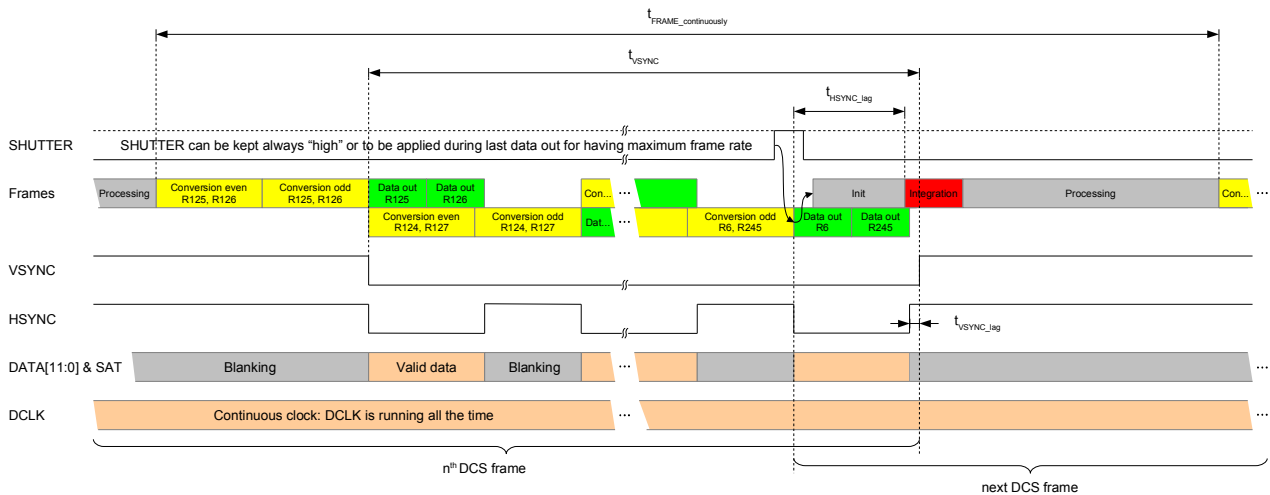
$t_{FRAME\_continuously}$

$t_{VSYNC}$

$t_{HSYNC\_lag}$

SHUTTER

SHUTTER can be kept always "high" or to be applied during last data out for having maximum frame rate

Frames

Processing

Conversion even R125, R126

Conversion odd R125, R126

Data out R125

Data out R126

Con...

...

Init

Integration

Processing

Con...

Conversion even R124, R127

Conversion odd R124, R127

Dat...

...

Conversion odd R6, R245

Data out R6

Data out R245

VSYNC

HSYNC

$t_{VSYNC\_lag}$

DATA[11:0] & SAT

Blanking

Valid data

Blanking

...

DCLK

Continuous clock: DCLK is running all the time

...

$n^{th}$ DCS frame

next DCS frame